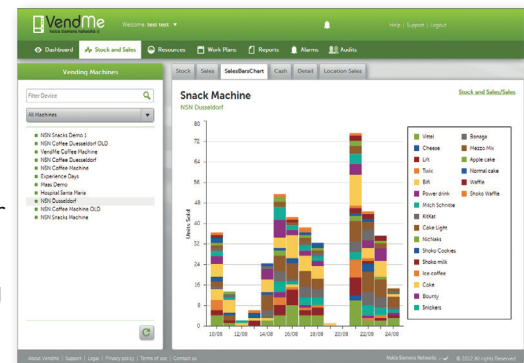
VendMe
Nokia Siemens Networks
Welcome, test test ▼
Help | Support | Logout

Dashboard
Stock and Sales
Resources
Work Plans
Reports
Alarms
Audits

Vending Machines
Filter Device
All Machines
NSN Snacks Demo 1
NSN Coffee Duesseldorf OLD
VendMe Coffee Machine
NSN Coffee Duesseldorf
NSN Coffee Machine
Experience Days
Mass Demo
Hospital Santa Maria
NSN Dusseldorf
NSN Coffee Machine OLD
NSN Snacks Machine

Stock
Sales
SalesBarsChart
Cash
Detail
Location Sales

Snack Machine
NSN Dusseldorf
Stock and Sales/Sales

80
72
64
56
48
40
32
24
16
8
0
Units Sold
10/08
12/08
14/08
16/08
18/08
20/08
22/08
24/08

Mitel
Banaga
Cheese
Mezzo Mix
Lift
Apple cake
Toxic
Normal cake
Bifi
Waffle
Power drink
Shoko Waffle
Milch Schnitte
KitKat
Coke Light
NicNaks
Shoko Cookies
Shoko milk
Ice coffee
Coke
Bounty
Snickers

About VendMe | Support | Legal | Privacy policy | Terms of use | Contact us
Nokia Siemens Networks
© 2012 All rights Reserved